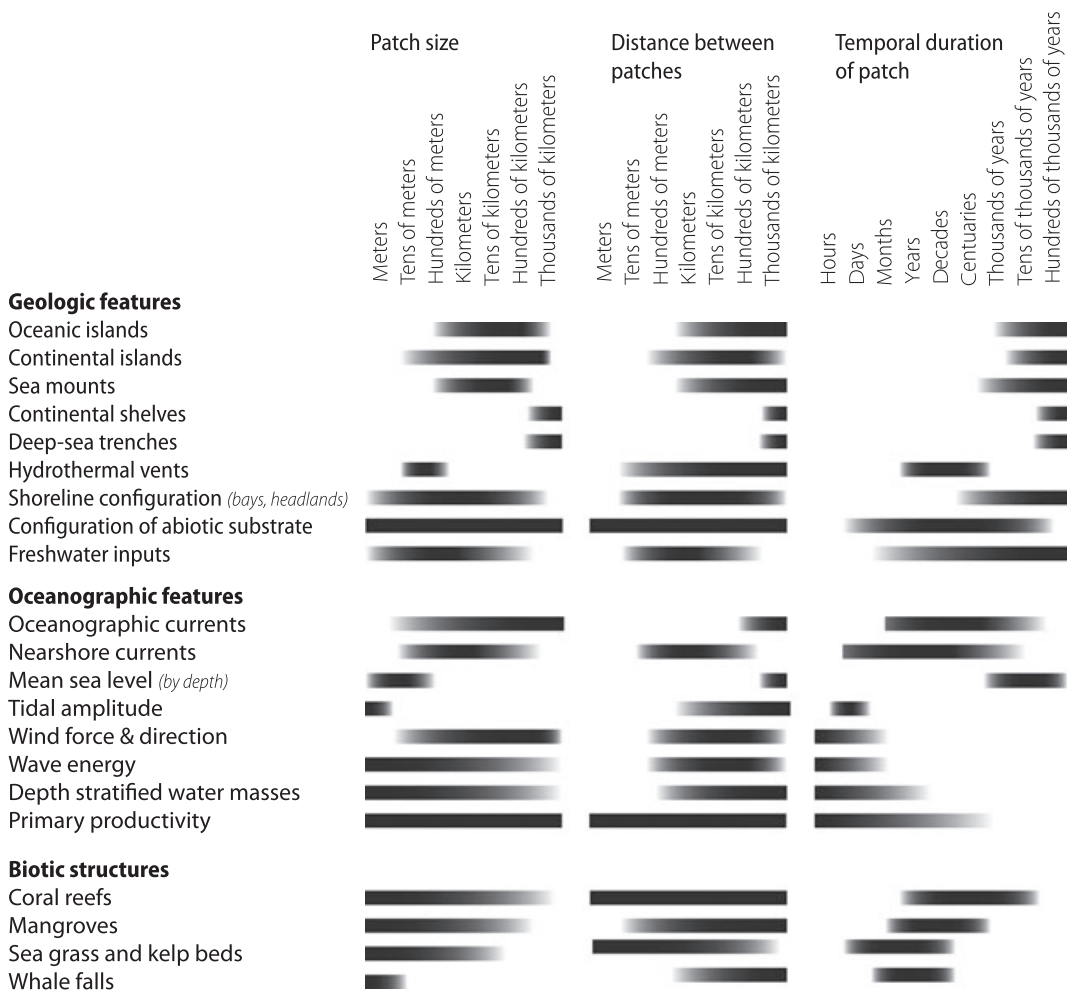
Patch size

Meters
Tens of meters
Hundreds of meters
Kilometers
Tens of kilometers
Hundreds of kilometers
Thousands of kilometers

Distance between patches

Meters
Tens of meters
Hundreds of meters
Kilometers
Tens of kilometers
Hundreds of kilometers
Thousands of kilometers

Temporal duration of patch

Hours
Days
Months
Years
Decades
Centuries
Thousands of years
Tens of thousands of years
Hundreds of thousands of years

**Geologic features**
Oceanic islands
Continental islands
Sea mounts
Continental shelves
Deep-sea trenches
Hydrothermal vents
Shoreline configuration *(bays, headlands)*
Configuration of abiotic substrate
Freshwater inputs

**Oceanographic features**
Oceanographic currents
Nearshore currents
Mean sea level *(by depth)*
Tidal amplitude
Wind force & direction
Wave energy
Depth stratified water masses
Primary productivity

**Biotic structures**
Coral reefs
Mangroves
Sea grass and kelp beds
Whale falls